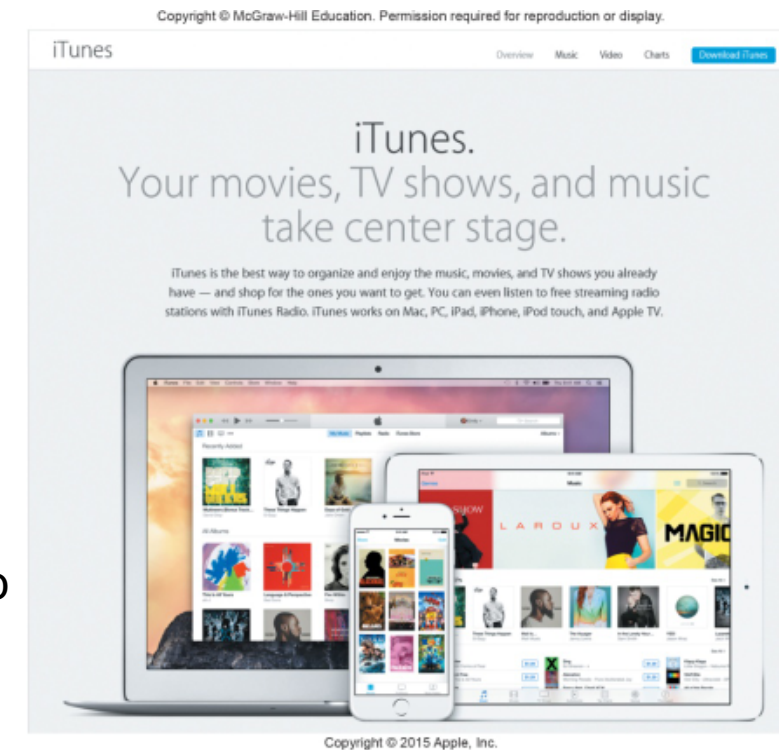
Copyright © McGraw-Hill Education. Permission required for reproduction or display.

iTunes

Overview Music Video Charts Download iTunes

iTunes.
Your movies, TV shows, and music take center stage.

iTunes is the best way to organize and enjoy the music, movies, and TV shows you already have — and shop for the ones you want to get. You can even listen to free streaming radio stations with iTunes Radio. iTunes works on Mac, PC, iPad, iPhone, iPod touch, and Apple TV.

Recently Added

All Albums

Movies

Music

LAROUX

MAGIC

Copyright © 2015 Apple, Inc.